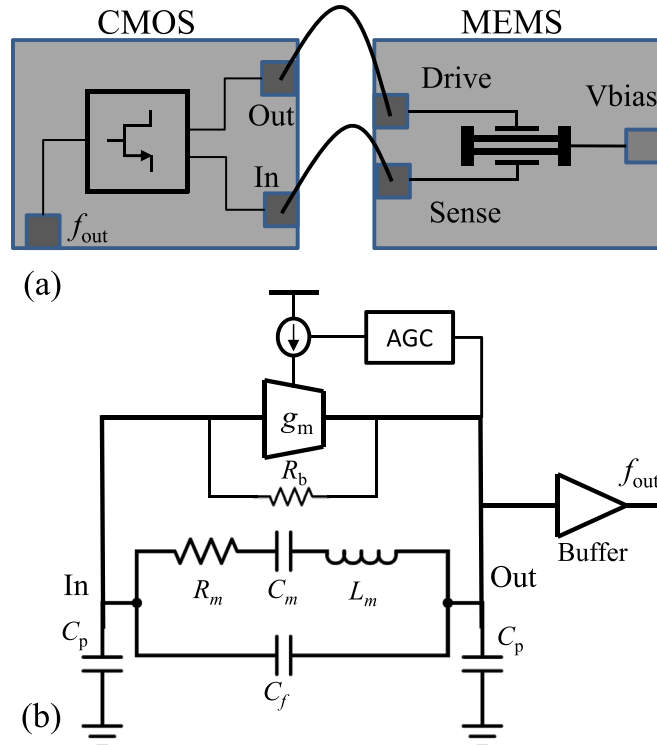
CMOS

MEMS

Out

Drive

Vbias

In

Sense

$f_{\text{out}}$

(a)

AGC

$g_{\text{m}}$

$R_{\text{b}}$

$f_{\text{out}}$

Buffer

In

Out

$R_m$

$C_m$

$L_m$

$C_{\text{p}}$

$C_{\text{p}}$

$C_f$

(b)